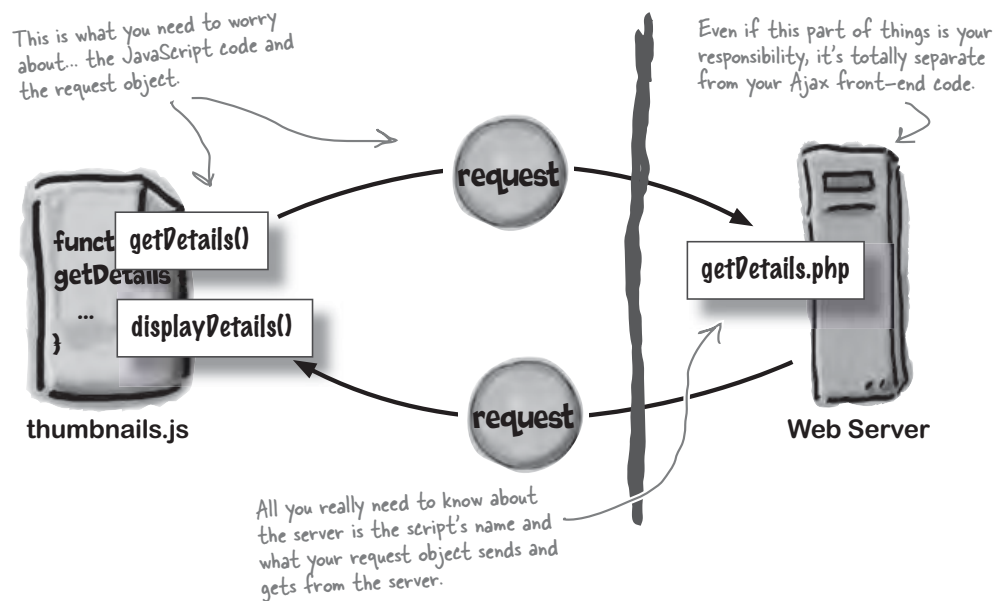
This is what you need to worry about... the JavaScript code and the request object.

Even if this part of things is your responsibility, it's totally separate from your Ajax front-end code.

request

funct
getDetails
...
}

getDetails()

displayDetails()

getDetails.php

request

thumbnails.js

Web Server

All you really need to know about the server is the script's name and what your request object sends and gets from the server.